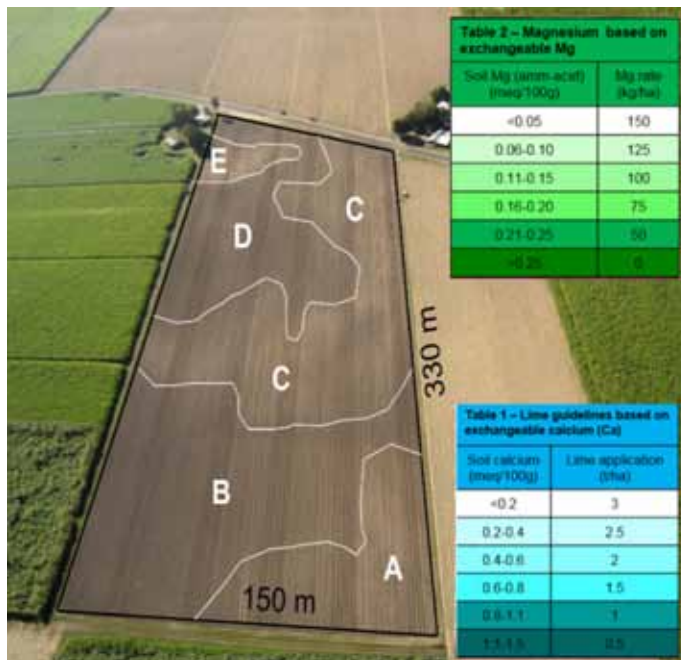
Table 2 – Magnesium based on exchangeable Mg

| Soil Mg (amm-acet) (meq/100g) | Mg rate (kg/ha) |
|---|---|
| <0.05 | 150 |
| 0.06-0.10 | 125 |
| 0.11-0.15 | 100 |
| 0.16-0.20 | 75 |
| 0.21-0.25 | 50 |
| >0.25 | 0 |

E

D

C

C

330 m

B

A

150 m

Table 1 – Lime guidelines based on exchangeable calcium (Ca)

| Soil calcium (meq/100g) | Lime application (t/ha) |
|---|---|
| <0.2 | 3 |
| 0.2-0.4 | 2.5 |
| 0.4-0.6 | 2 |
| 0.6-0.8 | 1.5 |
| 0.8-1.1 | 1 |
| 1.1-1.5 | 0.5 |